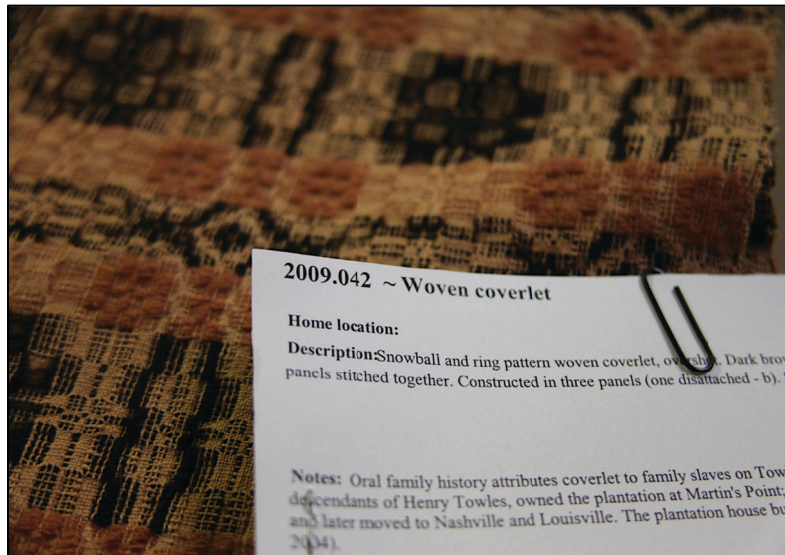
2009.042 ~ Woven coverlet

Home location:

Description: Snowball and ring pattern woven coverlet, o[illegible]t. Dark brow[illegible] panels stitched together. Constructed in three panels (one disattached - b). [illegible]

Notes: Oral family history attributes coverlet to family slaves on Tow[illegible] descendants of Henry Towles, owned the plantation at Martin's Point; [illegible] and later moved to Nashville and Louisville. The plantation house bu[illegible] 20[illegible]4).